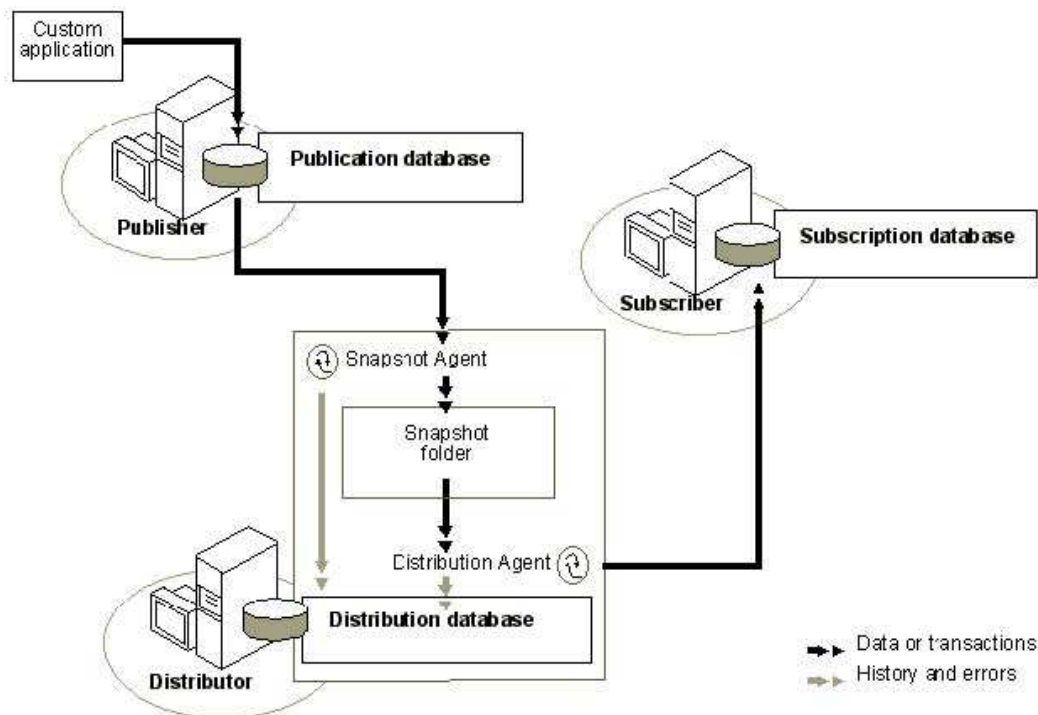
Custom application

Publication database

Publisher

Subscription database

Subscriber

Snapshot Agent

Snapshot folder

Distribution Agent

Distribution database

Distributor

Data or transactions

History and errors